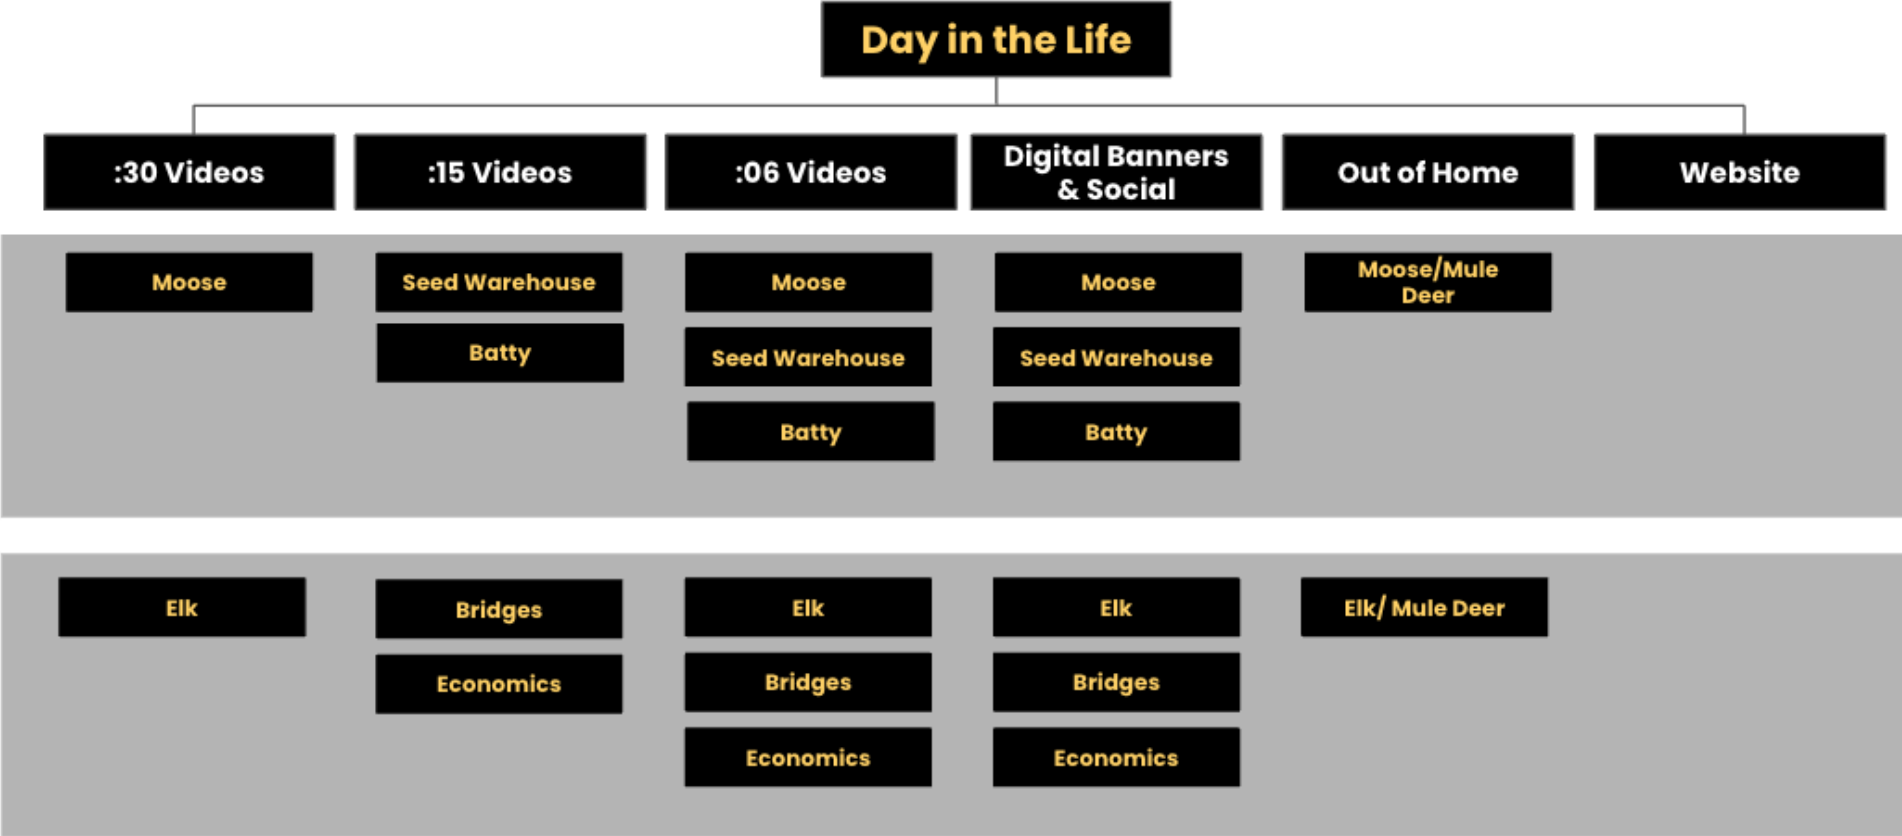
Day in the Life

:30 Videos

:15 Videos

:06 Videos

Digital Banners & Social

Out of Home

Website

Moose

Seed Warehouse

Batty

Moose

Seed Warehouse

Batty

Moose

Seed Warehouse

Batty

Moose/Mule Deer

Elk

Bridges

Economics

Elk

Bridges

Economics

Elk

Bridges

Economics

Elk/ Mule Deer